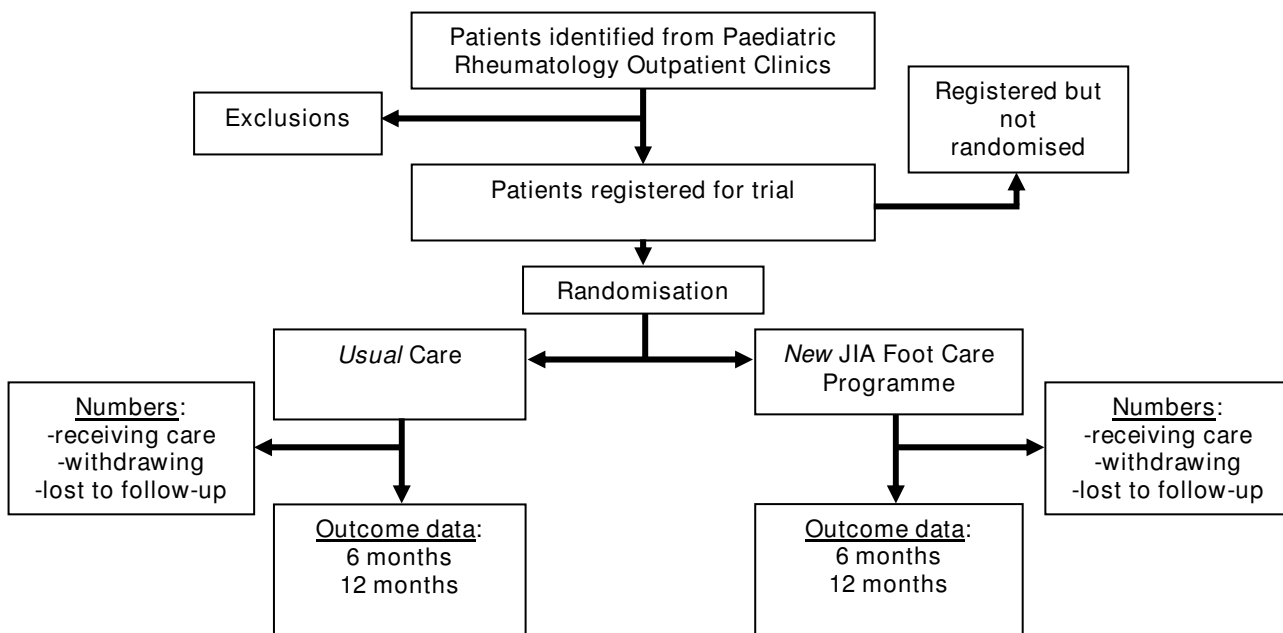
Patients identified from Paediatric Rheumatology Outpatient Clinics

Exclusions

Registered but not randomised

Patients registered for trial

Randomisation

*Usual* Care

*New* JIA Foot Care Programme

Numbers:
-receiving care
-withdrawing
-lost to follow-up

Outcome data:
6 months
12 months

Numbers:
-receiving care
-withdrawing
-lost to follow-up

Outcome data:
6 months
12 months